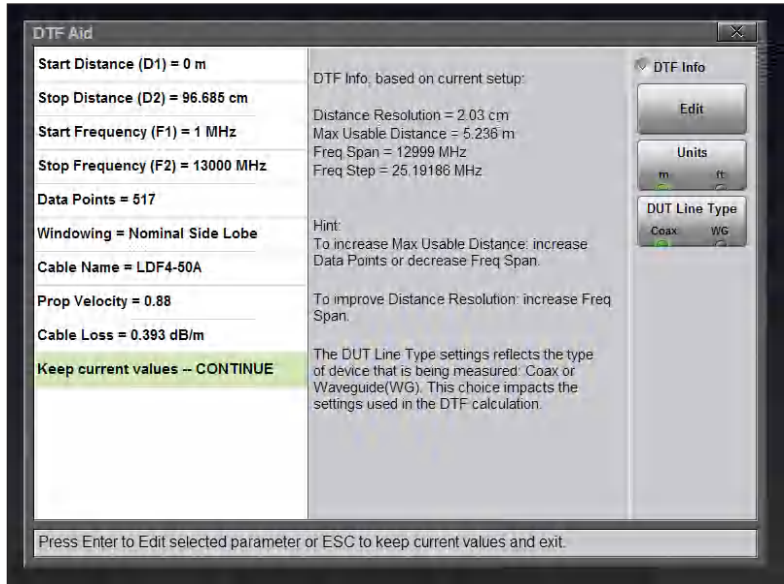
DTF Aid

X

Start Distance (D1) = 0 m

Stop Distance (D2) = 96.685 cm

Start Frequency (F1) = 1 MHz

Stop Frequency (F2) = 13000 MHz

Data Points = 517

Windowing = Nominal Side Lobe

Cable Name = LDF4-50A

Prop Velocity = 0.88

Cable Loss = 0.393 dB/m

Keep current values -- CONTINUE

DTF Info, based on current setup:

Distance Resolution = 2.03 cm
Max Usable Distance = 5.236 m
Freq Span = 12999 MHz
Freq Step = 25.19186 MHz

Hint:
To increase Max Usable Distance: increase Data Points or decrease Freq Span.

To improve Distance Resolution: increase Freq Span.

The DUT Line Type settings reflects the type of device that is being measured: Coax or Waveguide(WG). This choice impacts the settings used in the DTF calculation.

DTF Info

Edit

Units
m ft

DUT Line Type
Coax WG

Press Enter to Edit selected parameter or ESC to keep current values and exit.